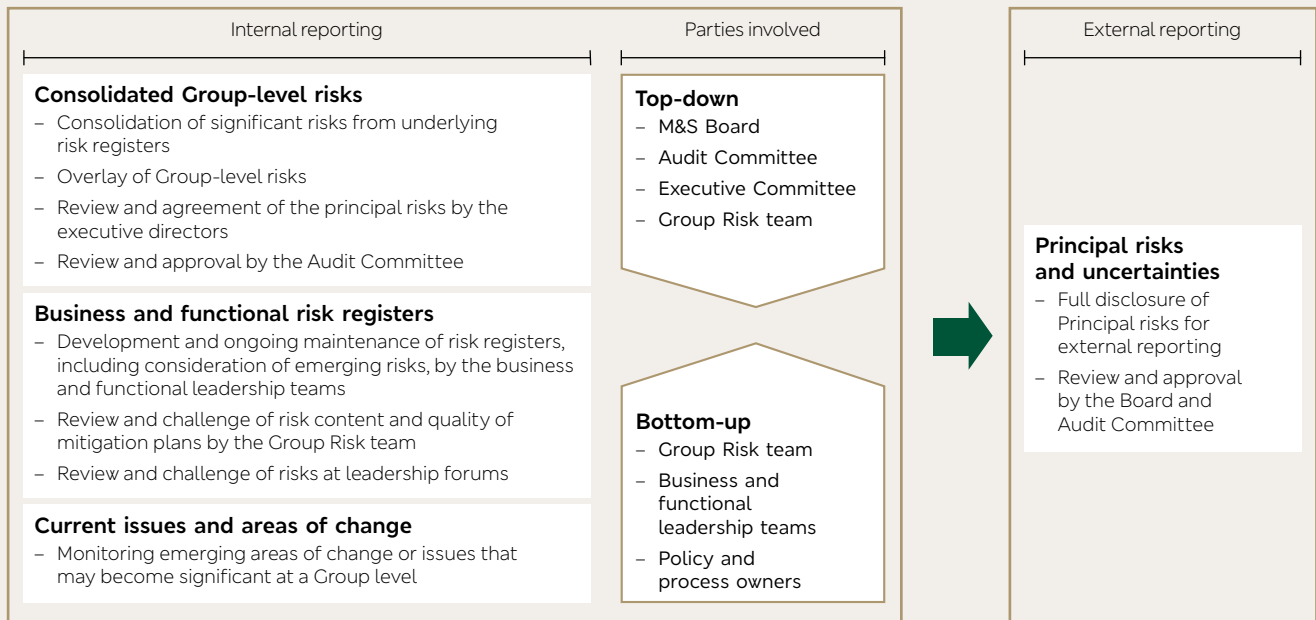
Internal reporting

Parties involved

External reporting

Consolidated Group-level risks
– Consolidation of significant risks from underlying risk registers
– Overlay of Group-level risks
– Review and agreement of the principal risks by the executive directors
– Review and approval by the Audit Committee

Business and functional risk registers
– Development and ongoing maintenance of risk registers, including consideration of emerging risks, by the business and functional leadership teams
– Review and challenge of risk content and quality of mitigation plans by the Group Risk team
– Review and challenge of risks at leadership forums

Current issues and areas of change
– Monitoring emerging areas of change or issues that may become significant at a Group level

Top-down
– M&S Board
– Audit Committee
– Executive Committee
– Group Risk team

Bottom-up
– Group Risk team
– Business and functional leadership teams
– Policy and process owners

Principal risks and uncertainties
– Full disclosure of Principal risks for external reporting
– Review and approval by the Board and Audit Committee